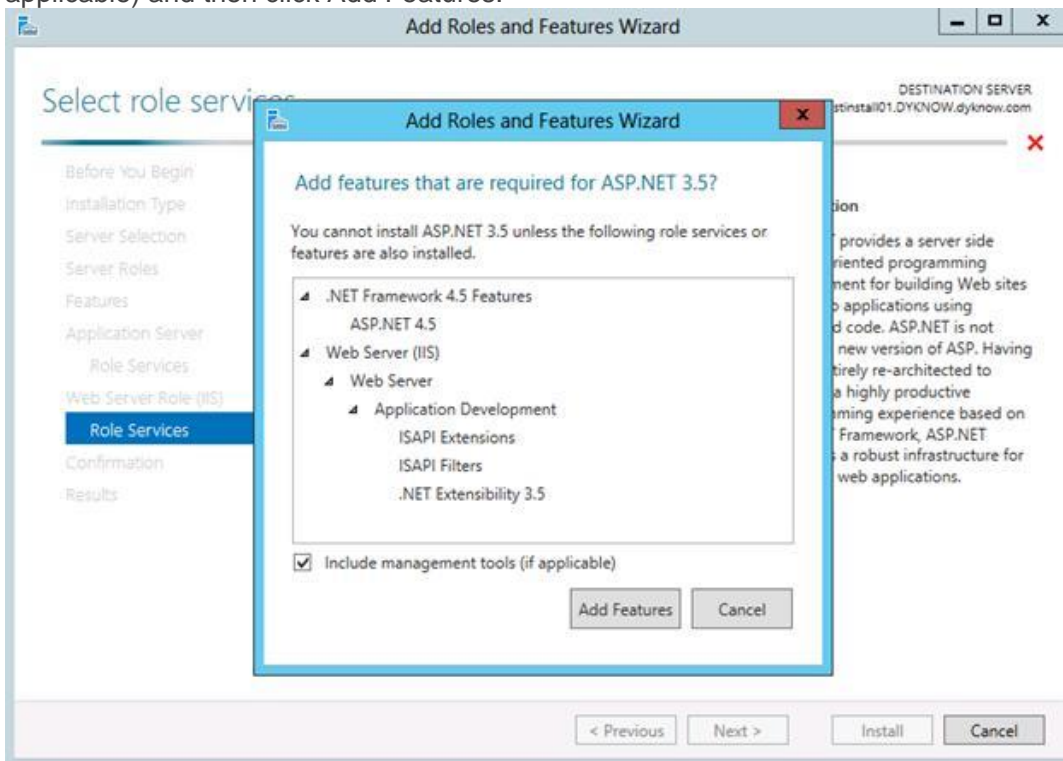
applicable) and then click Add Features.

Add Roles and Features Wizard

Select role servi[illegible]

DESTINATION SERVER
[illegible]stinstall01.DYKNOW.dyknow.com

Before You Begin
Installation Type
Server Selection
Server Roles
Features
Application Server
Role Services
Web Server Role (IIS)
Role Services
Confirmation
Results

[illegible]tion
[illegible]T provides a server side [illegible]riented programming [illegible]ment for building Web sites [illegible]b applications using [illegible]d code. ASP.NET is not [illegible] new version of ASP. Having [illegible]tirely re-architected to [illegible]a highly productive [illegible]ming experience based on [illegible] Framework, ASP.NET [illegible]s a robust infrastructure for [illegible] web applications.

Add Roles and Features Wizard

Add features that are required for ASP.NET 3.5?

You cannot install ASP.NET 3.5 unless the following role services or features are also installed.

.NET Framework 4.5 Features
ASP.NET 4.5
Web Server (IIS)
Web Server
Application Development
ISAPI Extensions
ISAPI Filters
.NET Extensibility 3.5

Include management tools (if applicable)

Add Features
Cancel

< Previous
Next >
Install
Cancel